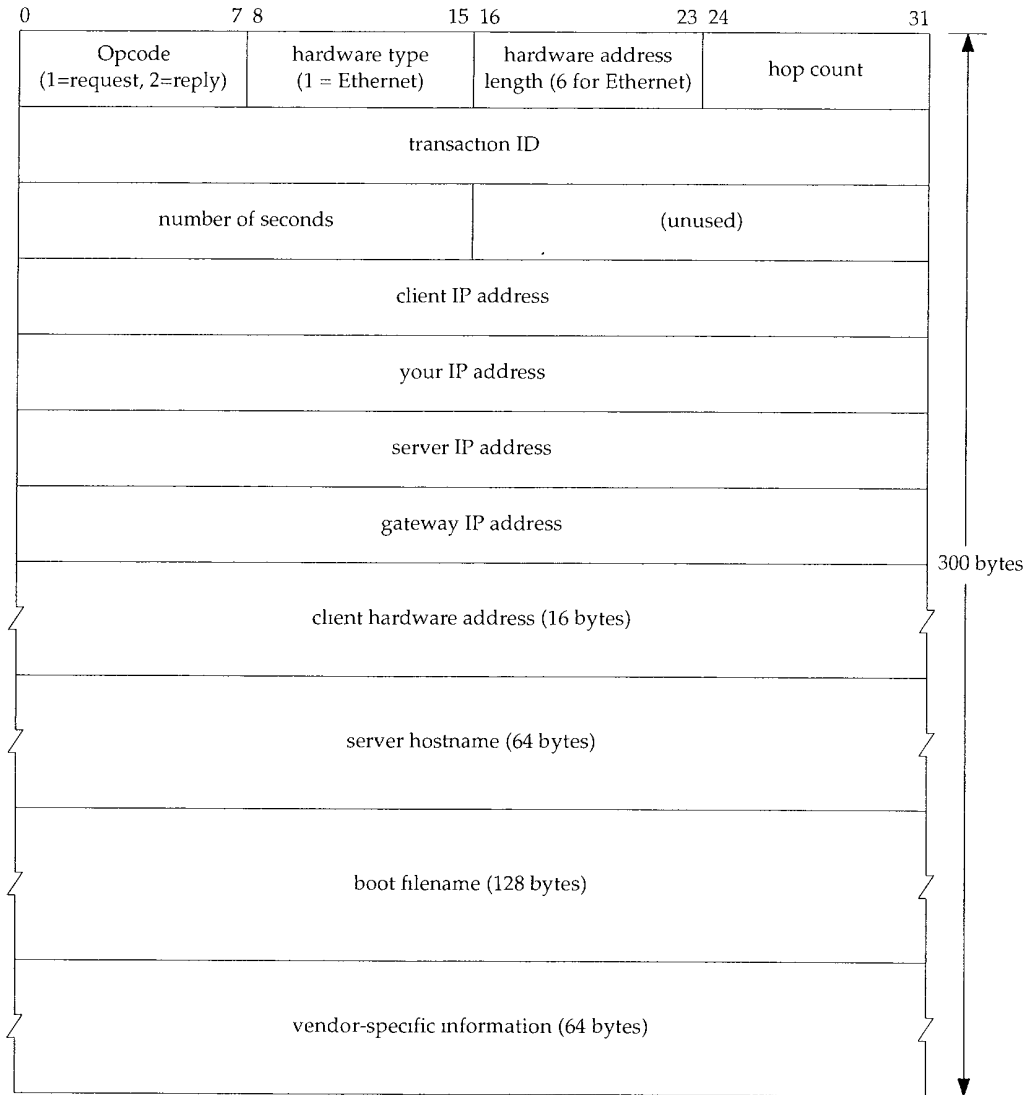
0 7 8 15 16 23 24 31

| Opcode (1=request, 2=reply) | hardware type (1 = Ethernet) | hardware address length (6 for Ethernet) | hop count |
|---|---|---|---|
| transaction ID | | | |
| number of seconds | | (unused) | |
| client IP address | | | |
| your IP address | | | |
| server IP address | | | |
| gateway IP address | | | |
| client hardware address (16 bytes) | | | |
| server hostname (64 bytes) | | | |
| boot filename (128 bytes) | | | |
| vendor-specific information (64 bytes) | | | |

300 bytes